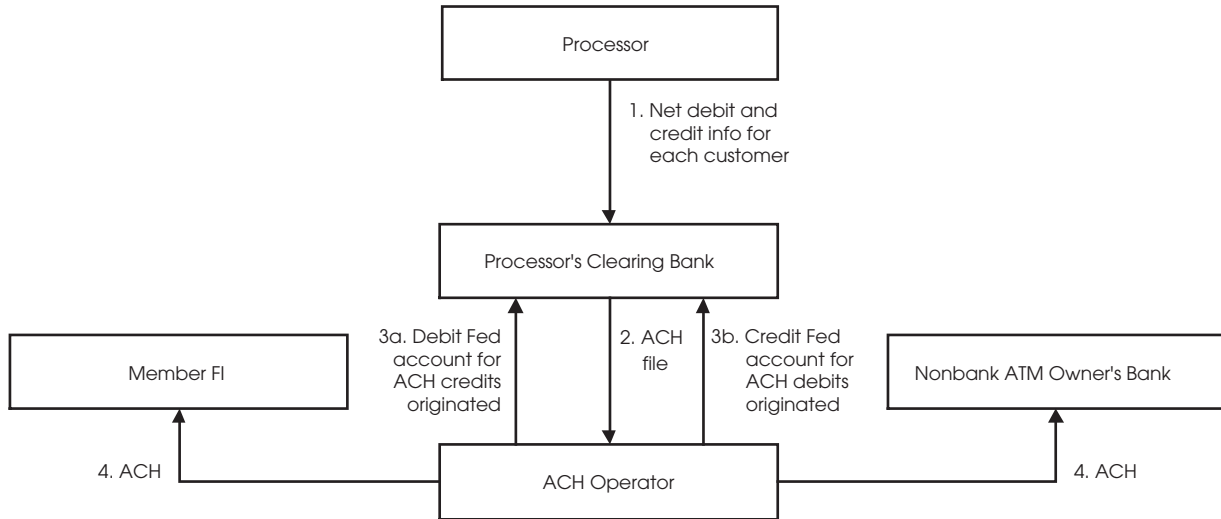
Processor

1. Net debit and credit info for each customer

Processor's Clearing Bank

3a. Debit Fed account for ACH credits originated

2. ACH file

3b. Credit Fed account for ACH debits originated

Member FI

Nonbank ATM Owner's Bank

4. ACH

ACH Operator

4. ACH